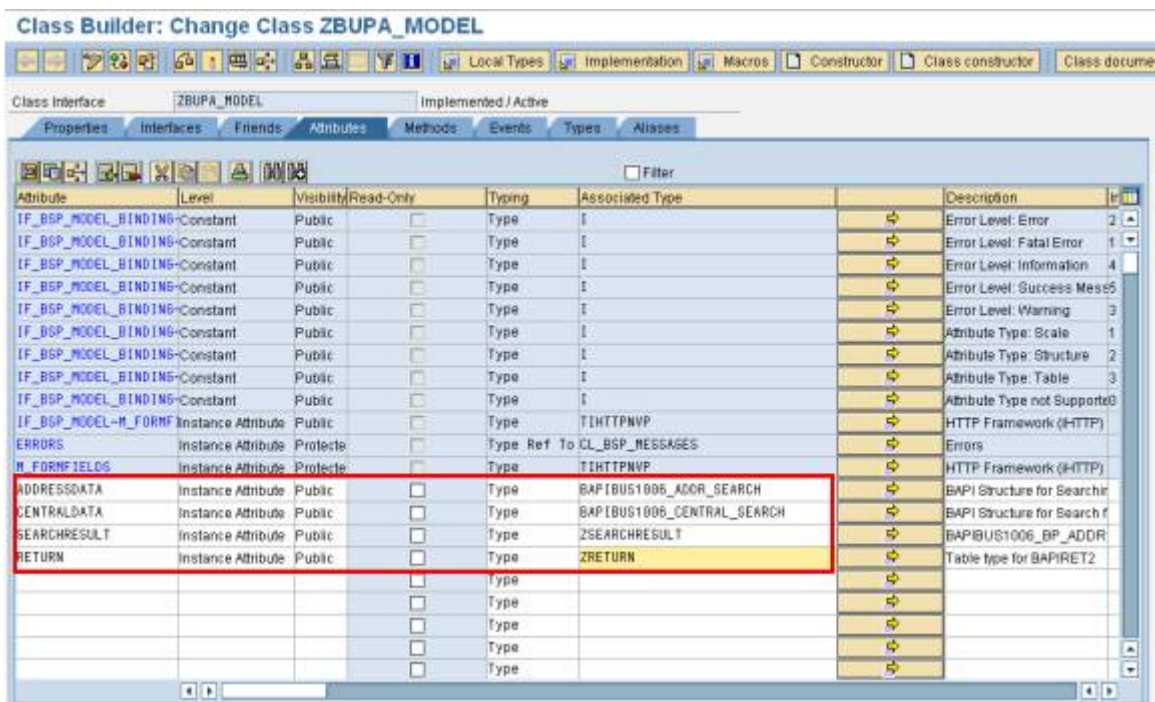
Class Builder: Change Class ZBUPA_MODEL

Local Types | Implementation | Macros | Constructor | Class constructor | Class docume

Class Interface ZBUPA_MODEL Implemented / Active

Properties | Interfaces | Friends | Attributes | Methods | Events | Types | Aliases

Filter

| Attribute | Level | Visibility | Read-Only | Typing | Associated Type | | Description | In |
|---|---|---|---|---|---|---|---|---|
| IF_BSP_MODEL_BINDING~ | Constant | Public | | Type | I | | Error Level: Error | 2 |
| IF_BSP_MODEL_BINDING~ | Constant | Public | | Type | I | | Error Level: Fatal Error | 1 |
| IF_BSP_MODEL_BINDING~ | Constant | Public | | Type | I | | Error Level: Information | 4 |
| IF_BSP_MODEL_BINDING~ | Constant | Public | | Type | I | | Error Level: Success Mess | 5 |
| IF_BSP_MODEL_BINDING~ | Constant | Public | | Type | I | | Error Level: Warning | 3 |
| IF_BSP_MODEL_BINDING~ | Constant | Public | | Type | I | | Attribute Type: Scale | 1 |
| IF_BSP_MODEL_BINDING~ | Constant | Public | | Type | I | | Attribute Type: Structure | 2 |
| IF_BSP_MODEL_BINDING~ | Constant | Public | | Type | I | | Attribute Type: Table | 3 |
| IF_BSP_MODEL_BINDING~ | Constant | Public | | Type | I | | Attribute Type not Supporte | 0 |
| IF_BSP_MODEL~M_FORMF | Instance Attribute | Public | | Type | TIHTTPNVP | | HTTP Framework (iHTTP) | |
| ERRORS | Instance Attribute | Protecte | | Type Ref To | CL_BSP_MESSAGES | | Errors | |
| M_FORMFIELDS | Instance Attribute | Protecte | | Type | TIHTTPNVP | | HTTP Framework (iHTTP) | |
| ADDRESSDATA | Instance Attribute | Public | | Type | BAPIBUS1006_ADDR_SEARCH | | BAPI Structure for Searchir | |
| CENTRALDATA | Instance Attribute | Public | | Type | BAPIBUS1006_CENTRAL_SEARCH | | BAPI Structure for Search f | |
| SEARCHRESULT | Instance Attribute | Public | | Type | ZSEARCHRESULT | | BAPIBUS1006_BP_ADDR | |
| RETURN | Instance Attribute | Public | | Type | ZRETURN | | Table type for BAPIRET2 | |
| | | | | Type | | | | |
| | | | | Type | | | | |
| | | | | Type | | | | |
| | | | | Type | | | | |
| | | | | Type | | | | |